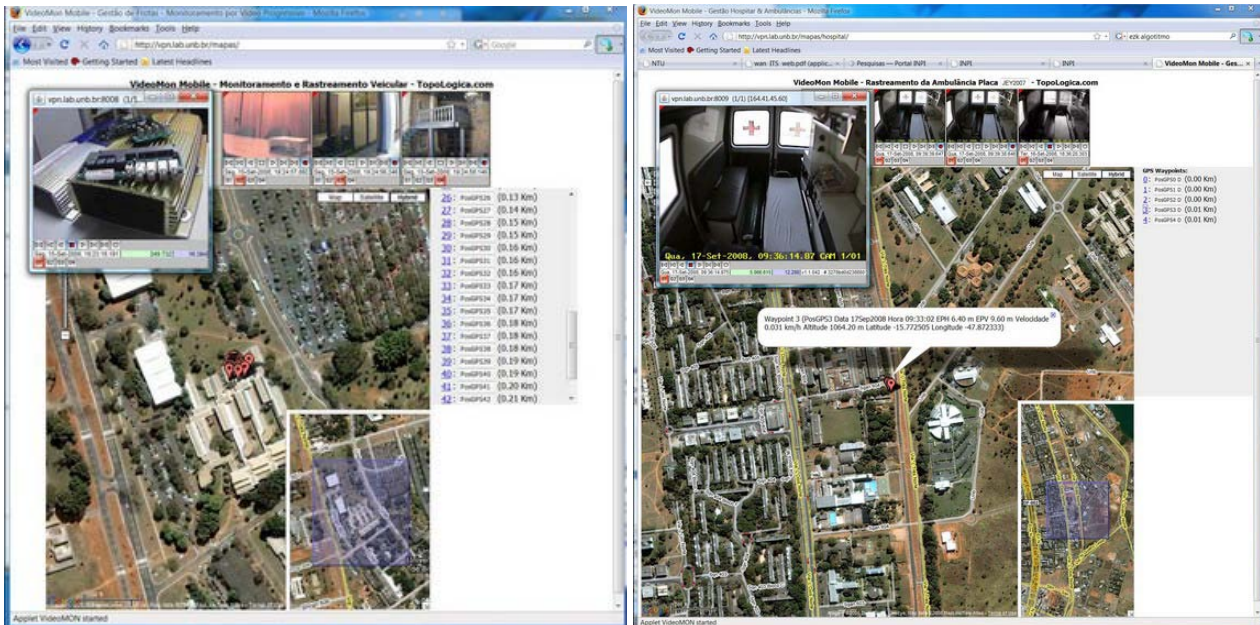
VideoMon Mobile - Gestão de Frotas - Monitoramento por Vídeo Progressivo - Mozilla Firefox
File Edit View History Bookmarks Tools Help
http://vpn.lab.unb.br/mapas/
Google
Most Visited Getting Started Latest Headlines
VideoMon Mobile - Monitoramento e Rastreamento Veicular - TopoLogica.com
vpn.lab.unb.br:8008 (1/1)
Map Satellite Hybrid
26: PosGPS26 (0.13 Km)
27: PosGPS27 (0.14 Km)
28: PosGPS28 (0.15 Km)
29: PosGPS29 (0.15 Km)
30: PosGPS30 (0.16 Km)
31: PosGPS31 (0.16 Km)
32: PosGPS32 (0.16 Km)
33: PosGPS33 (0.17 Km)
34: PosGPS34 (0.17 Km)
35: PosGPS35 (0.17 Km)
36: PosGPS36 (0.18 Km)
37: PosGPS37 (0.18 Km)
38: PosGPS38 (0.18 Km)
39: PosGPS39 (0.19 Km)
40: PosGPS40 (0.19 Km)
41: PosGPS41 (0.20 Km)
42: PosGPS42 (0.21 Km)
Applet VideoMON started

VideoMon Mobile - Gestão Hospital & Ambulâncias - Rastreamento - Mozilla Firefox
File Edit View History Bookmarks Tools Help
http://vpn.lab.unb.br/mapas/hospital/
ezk algotitmo
Most Visited Getting Started Latest Headlines
NTU
wan ITS webpdf (applic...
Pesquisas — Portal INPI
INPI
INPI
VideoMon Mobile - Ges...
VideoMon Mobile - Rastreamento da Ambulância Placa JEY2007 - TopoLogica.com
vpn.lab.unb.br:8009 (1/1) [164.41.45.60]
Qua, 17-Set-2008, 09:36:14.87 CAM 1/01
Map Satellite Hybrid
GPS Waypoints:
0: PosGPS0 0 (0.00 Km)
1: PosGPS1 0 (0.00 Km)
2: PosGPS2 0 (0.00 Km)
3: PosGPS3 0 (0.01 Km)
4: PosGPS4 0 (0.01 Km)
Waypoint 3 (PosGPS3 Data 17Sep2008 Hora 09:33:02 EPH 6.40 m EPV 9.60 m Velocidade 0.031 km/h Altitude 1064.20 m Latitude -15.772505 Longitude -47.872333)
Applet VideoMON started